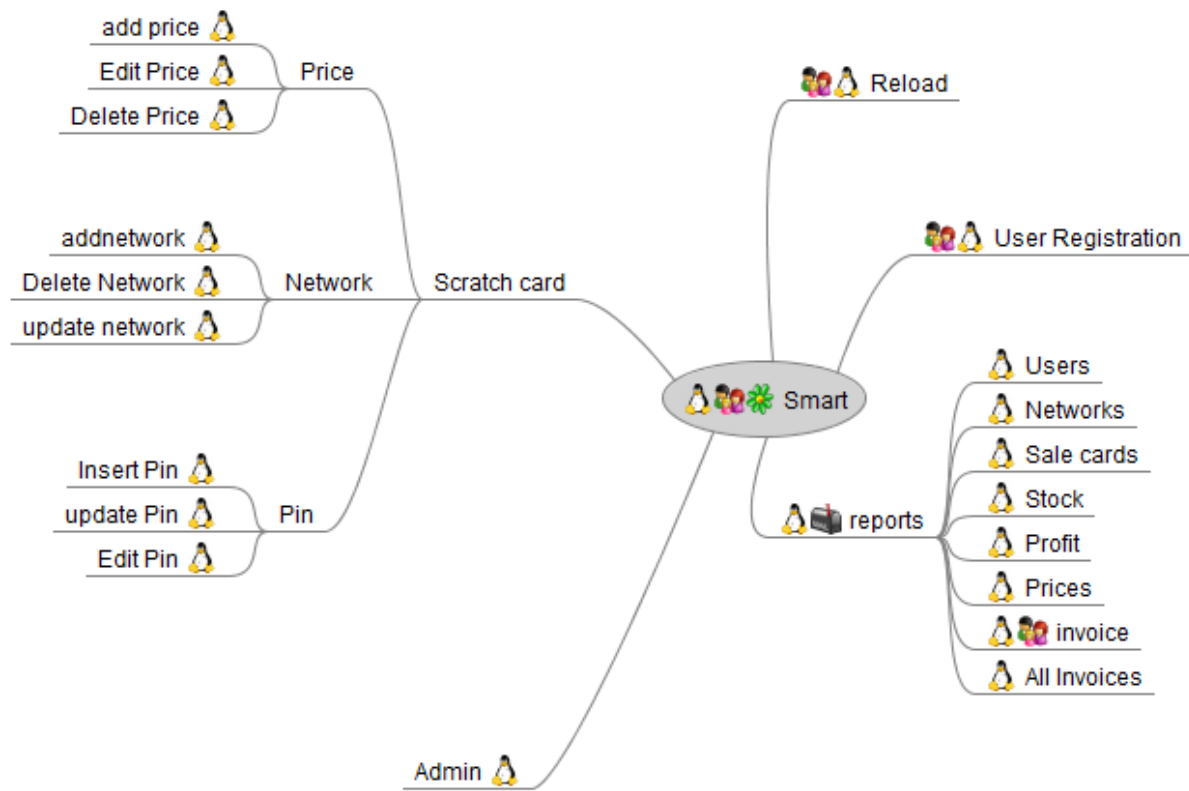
add price

Edit Price

Delete Price

Price

addnetwork

Delete Network

update network

Network

Scratch card

Insert Pin

update Pin

Edit Pin

Pin

Admin

Smart

Reload

User Registration

reports

Users

Networks

Sale cards

Stock

Profit

Prices

invoice

All Invoices